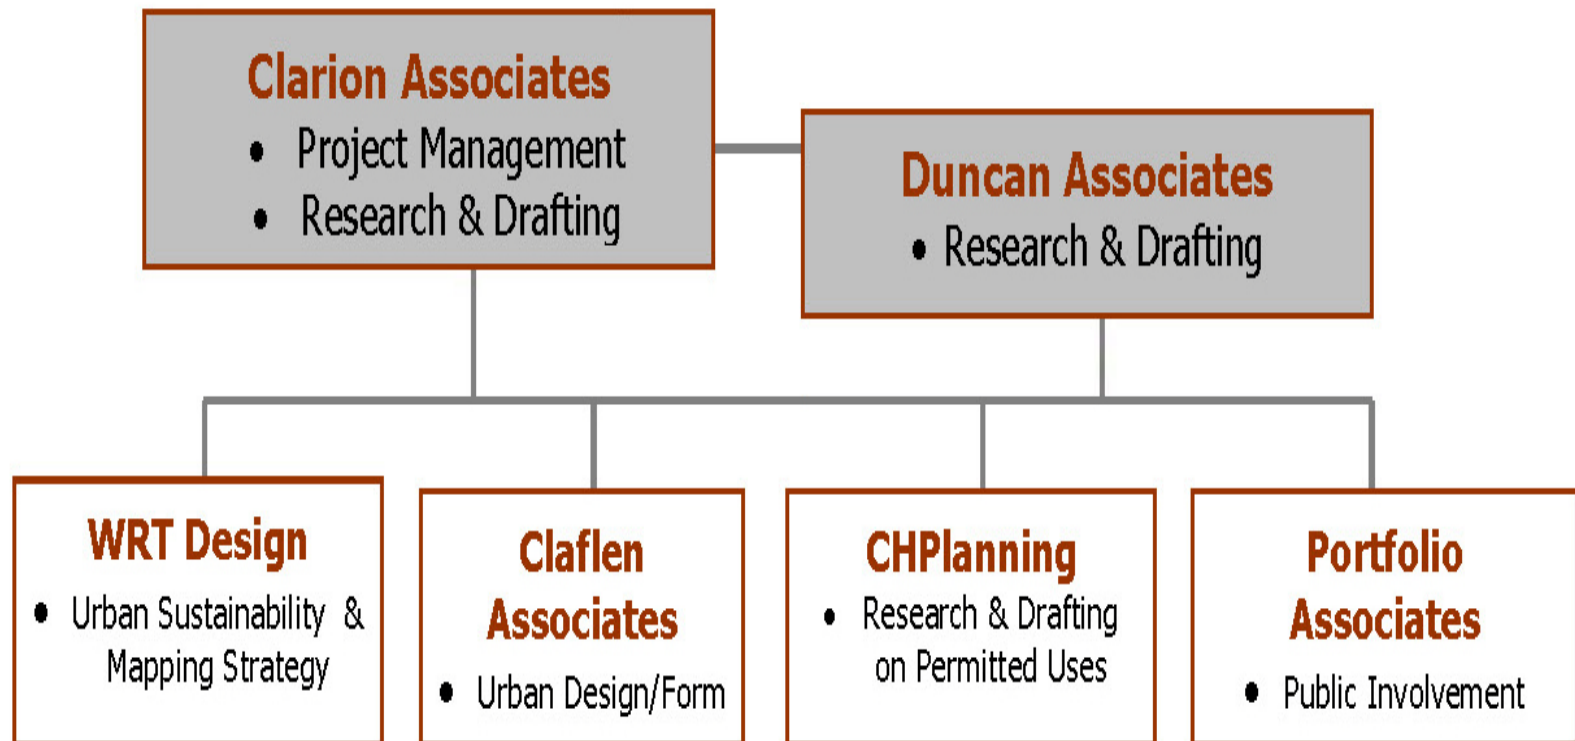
Clarion Associates
- Project Management
- Research & Drafting

Duncan Associates
- Research & Drafting

WRT Design
- Urban Sustainability & Mapping Strategy

Claflen Associates
- Urban Design/Form

CHPlanning
- Research & Drafting on Permitted Uses

Portfolio Associates
- Public Involvement